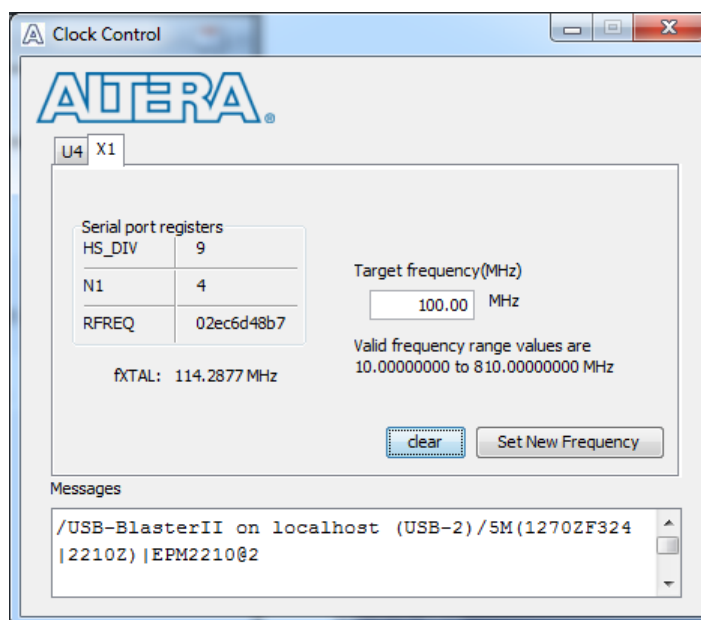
Clock Control

ALTERA

U4 X1

Serial port registers

| HS_DIV | 9 |
|---|---|
| N1 | 4 |
| RFREQ | 02ec6d48b7 |

fXTAL: 114.2877 MHz

Target frequency(MHz)

100.00 MHz

Valid frequency range values are 10.00000000 to 810.00000000 MHz

clear

Set New Frequency

Messages

/USB-BlasterII on localhost (USB-2)/5M(1270ZF324|2210Z)|EPM2210@2